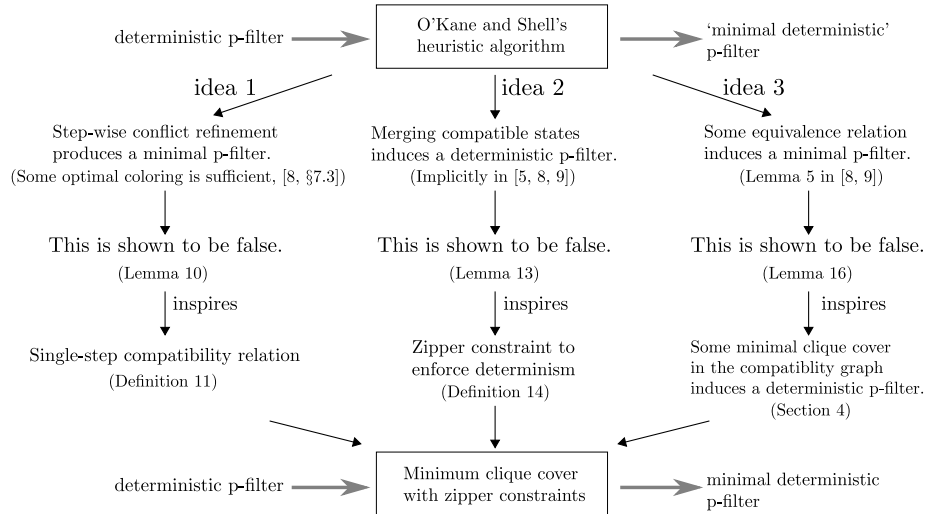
deterministic p-filter

O'Kane and Shell's heuristic algorithm

'minimal deterministic' p-filter

idea 1

idea 2

idea 3

Step-wise conflict refinement produces a minimal p-filter. (Some optimal coloring is sufficient, [8, §7.3])

Merging compatible states induces a deterministic p-filter. (Implicitly in [5, 8, 9])

Some equivalence relation induces a minimal p-filter. (Lemma 5 in [8, 9])

This is shown to be false. (Lemma 10)

This is shown to be false. (Lemma 13)

This is shown to be false. (Lemma 16)

inspires

inspires

inspires

Single-step compatibility relation (Definition 11)

Zipper constraint to enforce determinism (Definition 14)

Some minimal clique cover in the compatiblity graph induces a deterministic p-filter. (Section 4)

deterministic p-filter

Minimum clique cover with zipper constraints

minimal deterministic p-filter